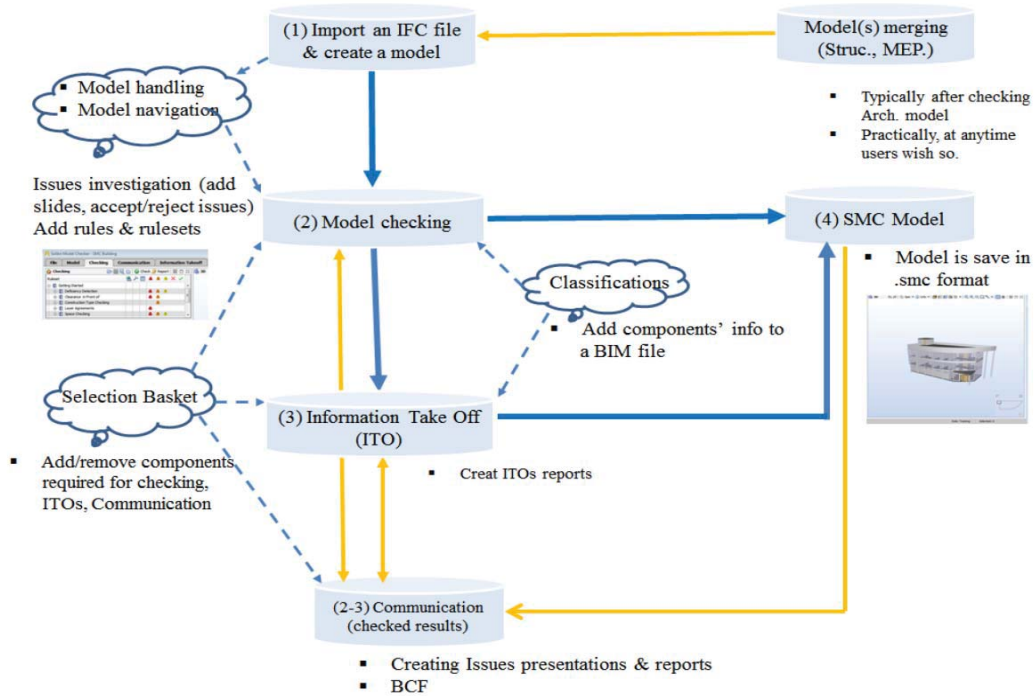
(1) Import an IFC file & create a model

Model(s) merging (Struc., MEP.)

▪ Model handling
▪ Model navigation

▪ Typically after checking Arch. model
▪ Practically, at anytime users wish so.

Issues investigation (add slides, accept/reject issues) Add rules & rulesets

(2) Model checking

(4) SMC Model

▪ Model is save in .smc format

Classifications

▪ Add components' info to a BIM file

Selection Basket

(3) Information Take Off (ITO)

▪ Add/remove components required for checking, ITOs, Communication

▪ Creat ITOs reports

(2-3) Communication (checked results)

▪ Creating Issues presentations & reports
▪ BCF